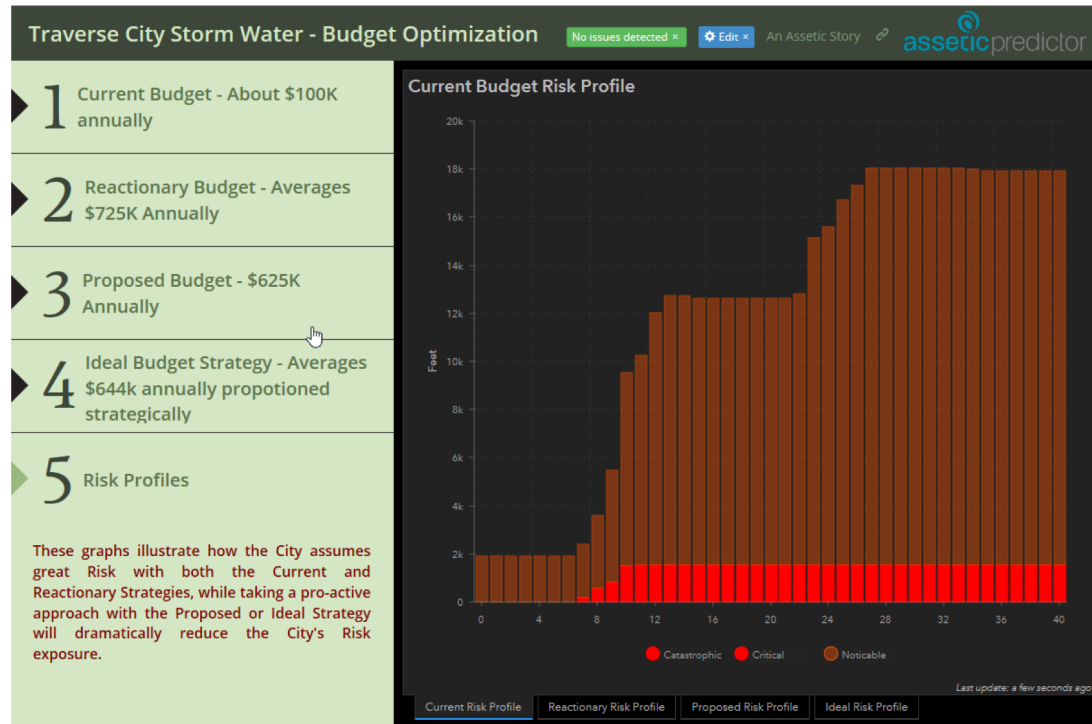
Traverse City Storm Water - Budget Optimization

No issues detected ×

Edit ×

An Assetic Story

asseticpredictor

1 Current Budget - About $100K annually

2 Reactionary Budget - Averages $725K Annually

3 Proposed Budget - $625K Annually

4 Ideal Budget Strategy - Averages $644k annually propotioned strategically

5 Risk Profiles

These graphs illustrate how the City assumes great Risk with both the Current and Reactionary Strategies, while taking a pro-active approach with the Proposed or Ideal Strategy will dramatically reduce the City's Risk exposure.

Current Budget Risk Profile

20k
18k
16k
14k
12k
10k
8k
6k
4k
2k
0

Feet

0 4 8 12 16 20 24 28 32 36 40

Catastrophic
Critical
Noticable

Last update: a few seconds ago

Current Risk Profile
Reactionary Risk Profile
Proposed Risk Profile
Ideal Risk Profile